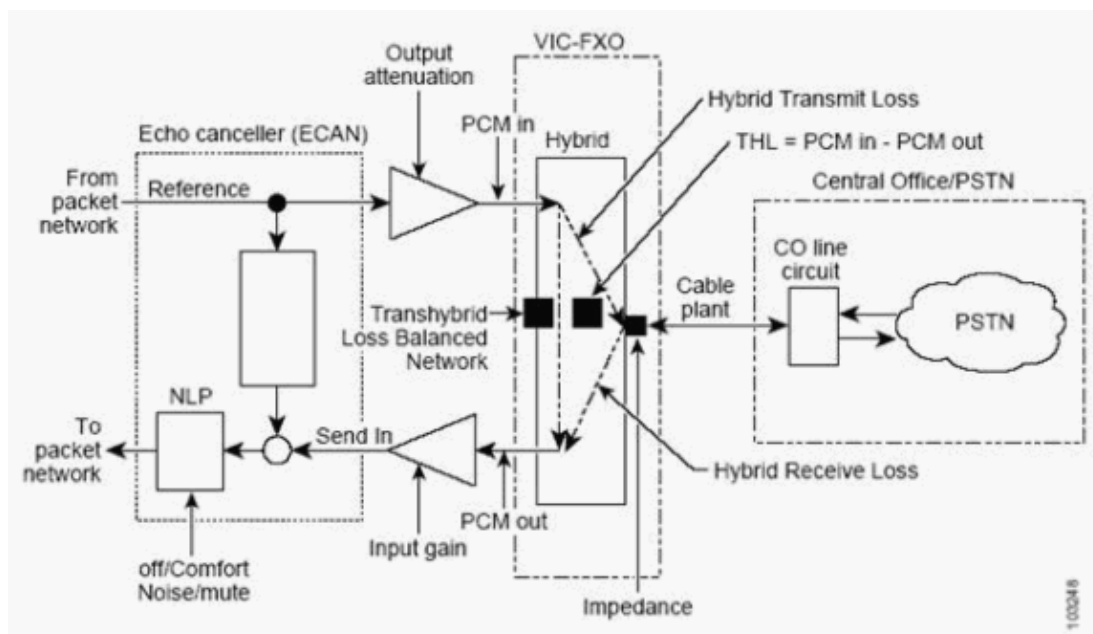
Output attenuation

VIC-FXO

Hybrid Transmit Loss

PCM in

THL = PCM in - PCM out

Echo canceller (ECAN)

Hybrid

From packet network

Reference

Central Office/PSTN

CO line circuit

Cable plant

Transhybrid Loss Balanced Network

PSTN

NLP

To packet network

Send In

Hybrid Receive Loss

PCM out

Input gain

off/Comfort Noise/mute

Impedance

100248